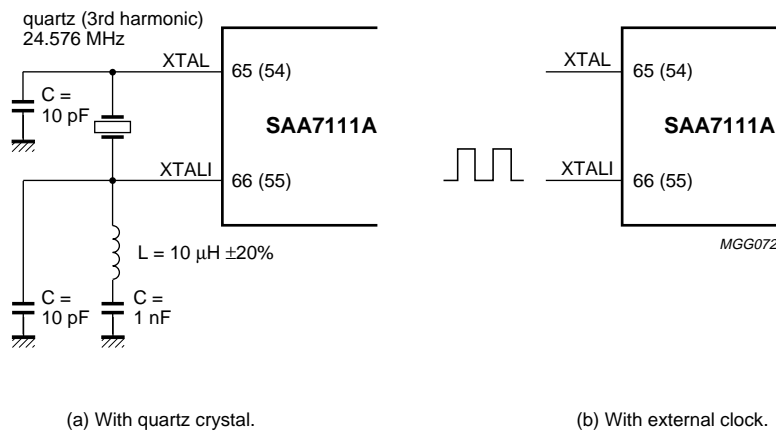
quartz (3rd harmonic)
24.576 MHz

XTAL

65 (54)

C =
10 pF

SAA7111A

XTALI

66 (55)

L = 10 μH ±20%

C =
10 pF

C =
1 nF

XTAL

65 (54)

SAA7111A

XTALI

66 (55)

MGG072

(a) With quartz crystal.

(b) With external clock.